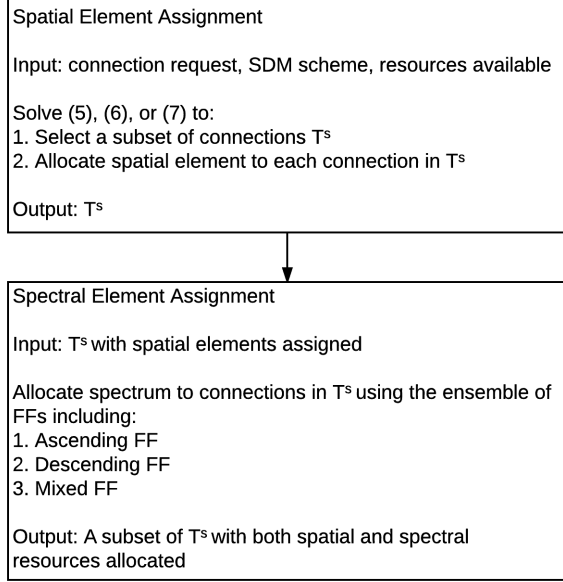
Spatial Element Assignment

Input: connection request, SDM scheme, resources available

Solve (5), (6), or (7) to:
1. Select a subset of connections $T^s$
2. Allocate spatial element to each connection in $T^s$

Output: $T^s$

Spectral Element Assignment

Input: $T^s$ with spatial elements assigned

Allocate spectrum to connections in $T^s$ using the ensemble of FFs including:
1. Ascending FF
2. Descending FF
3. Mixed FF

Output: A subset of $T^s$ with both spatial and spectral resources allocated